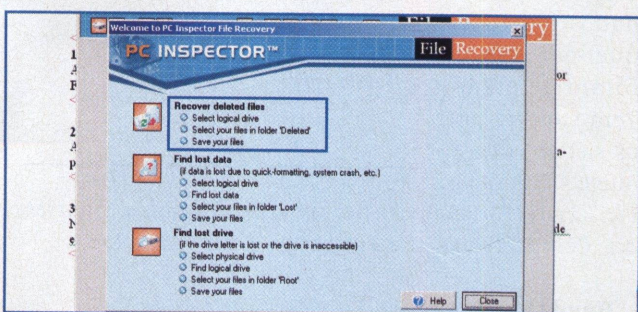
File Recovery

Welcome to PC Inspector File Recovery

PC INSPECTOR™ File Recovery

Recover deleted files
Select logical drive
Select your files in folder 'Deleted'
Save your files

Find lost data
(if data is lost due to quick-formatting, system crash, etc.)
Select logical drive
Find lost data
Select your files in folder 'Lost'
Save your files

Find lost drive
(if the drive letter is lost or the drive is inaccessible)
Select physical drive
Find logical drive
Select your files in folder 'Root'
Save your files

Help
Close

1
A
F
or
2
A
P
a-
3
N
e
de